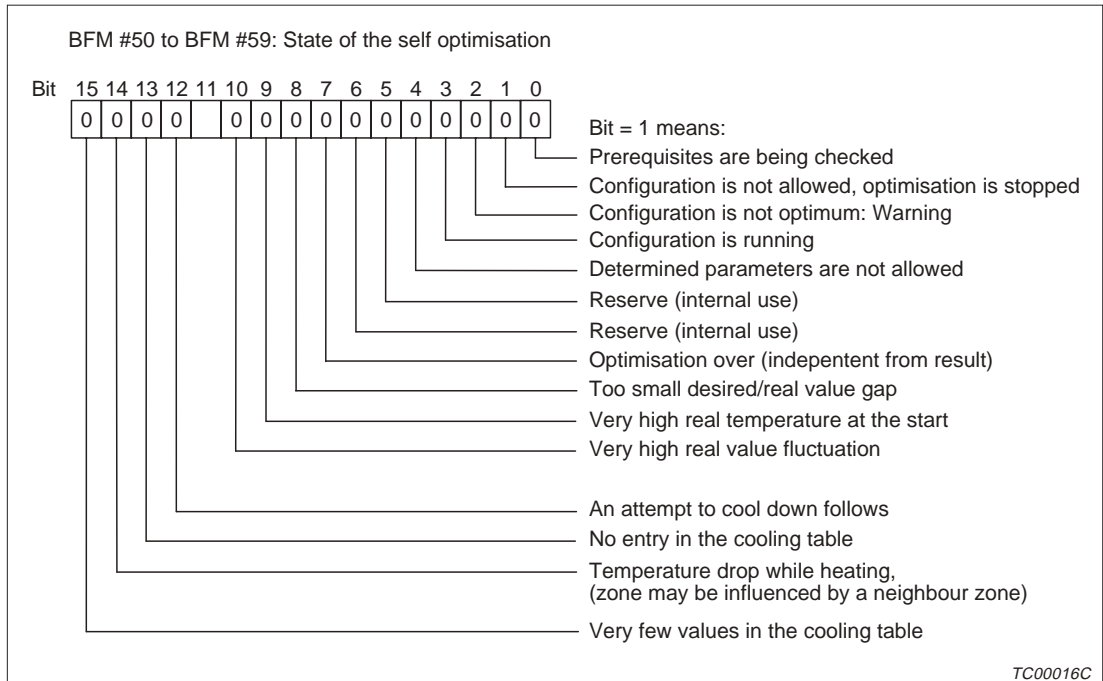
BFM #50 to BFM #59: State of the self optimisation

Bit 15 14 13 12 11 10 9 8 7 6 5 4 3 2 1 0

0 0 0 0 0 0 0 0 0 0 0 0 0 0 0

Bit = 1 means:
Prerequisites are being checked
Configuration is not allowed, optimisation is stopped
Configuration is not optimum: Warning
Configuration is running
Determined parameters are not allowed
Reserve (internal use)
Reserve (internal use)
Optimisation over (indepentent from result)
Too small desired/real value gap
Very high real temperature at the start
Very high real value fluctuation

An attempt to cool down follows
No entry in the cooling table
Temperature drop while heating, (zone may be influenced by a neighbour zone)
Very few values in the cooling table

TC00016C